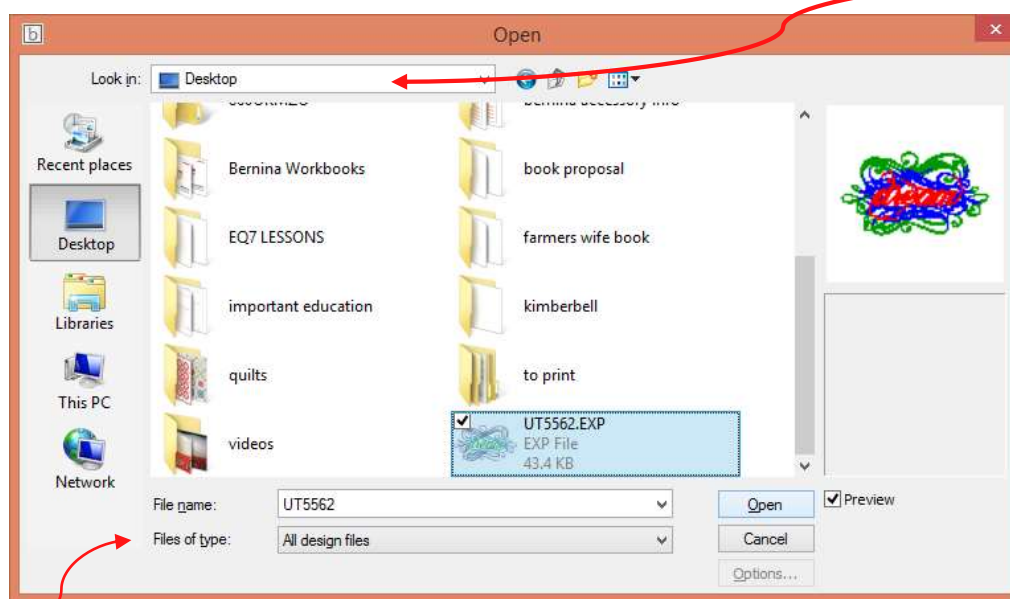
Open

Look in: Desktop

Recent places
Desktop
Libraries
This PC
Network

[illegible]
bernina accessory info
Bernina Workbooks
book proposal
EQ7 LESSONS
farmers wife book
important education
kimberbell
quilts
to print
videos
UT5562.EXP
EXP File
43.4 KB

File name: UT5562
Files of type: All design files

Open
Cancel
Options...
Preview